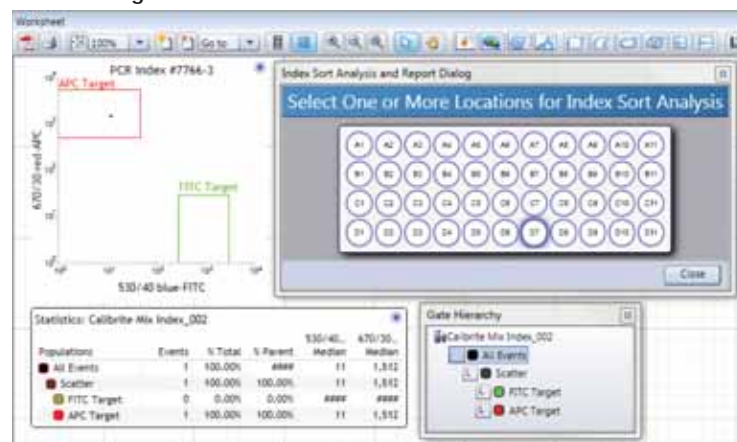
Worksheet

100% Go to

PCR Index #7766-3

APC Target

FITC Target

670/30 red-APC

530/40 blue-FITC

Index Sort Analysis and Report Dialog

Select One or More Locations for Index Sort Analysis

| A1 | A2 | A3 | A4 | A5 | A6 | A7 | A8 | A9 | A10 | A11 |
|---|---|---|---|---|---|---|---|---|---|---|
| B1 | B2 | B3 | B4 | B5 | B6 | B7 | B8 | B9 | B10 | B11 |
| C1 | C2 | C3 | C4 | C5 | C6 | C7 | C8 | C9 | C10 | C11 |
| D1 | D2 | D3 | D4 | D5 | D6 | D7 | D8 | D9 | D10 | D11 |

Close

Statistics: Calibrite Mix Index_002

| Populations | Events | % Total | % Parent | 530/40... Median | 670/30... Median |
|---|---|---|---|---|---|
| All Events | 1 | 100.00% | #### | 11 | 1,512 |
| Scatter | 1 | 100.00% | 100.00% | 11 | 1,512 |
| FITC Target | 0 | 0.00% | 0.00% | #### | #### |
| APC Target | 1 | 100.00% | 100.00% | 11 | 1,512 |

Gate Hierarchy

Calibrite Mix Index_002
All Events
Scatter
FITC Target
APC Target